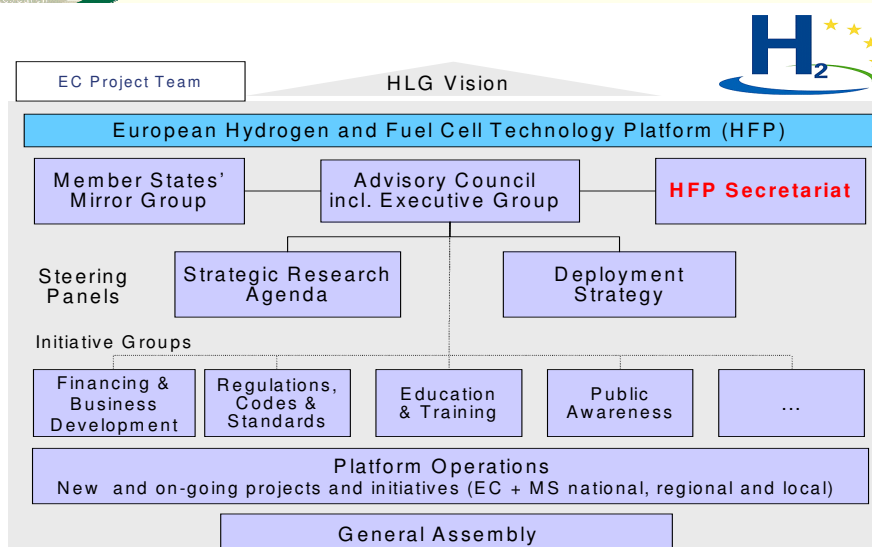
EC Project Team

HLG Vision

$H_2$

European Hydrogen and Fuel Cell Technology Platform (HFP)

Member States' Mirror Group

Advisory Council incl. Executive Group

HFP Secretariat

Steering Panels

Strategic Research Agenda

Deployment Strategy

Initiative Groups

Financing & Business Development

Regulations, Codes & Standards

Education & Training

Public Awareness

...

Platform Operations
New and on-going projects and initiatives (EC + MS national, regional and local)

General Assembly